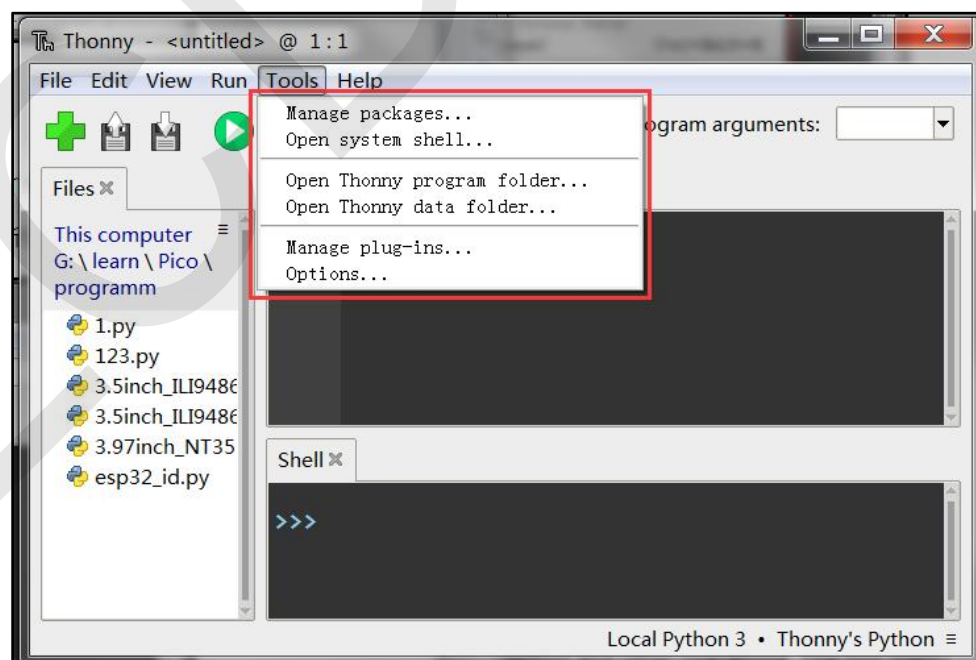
Thonny - <untitled> @ 1:1

File Edit View Run Tools Help

Manage packages...
Open system shell...

Open Thonny program folder...
Open Thonny data folder...

Manage plug-ins...
Options...

ogram arguments:

Files ✕

This computer
G: \ learn \ Pico \ programm

1.py
123.py
3.5inch_ILI9486
3.5inch_ILI9486
3.97inch_NT35
esp32_id.py

Shell ✕

>>>

Local Python 3 • Thonny's Python ≡